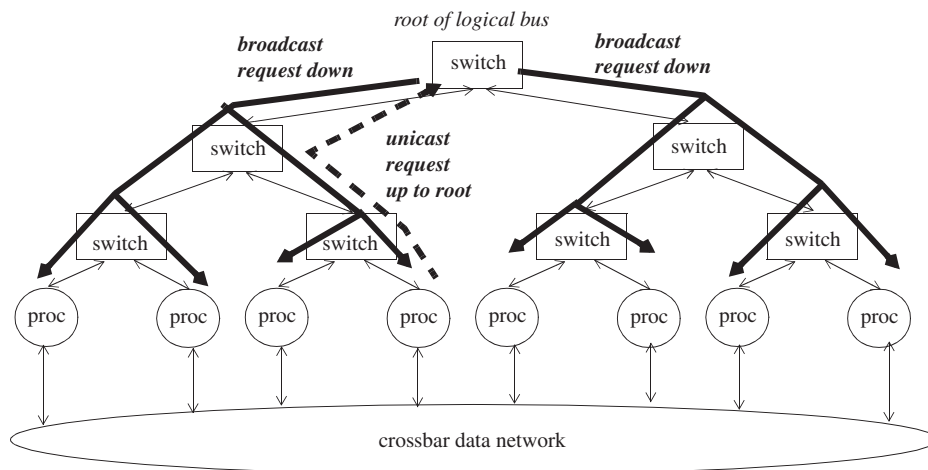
root of logical bus

broadcast request down

switch

broadcast request down

switch

unicast request up to root

switch

switch

switch

switch

switch

proc

proc

proc

proc

proc

proc

proc

proc

crossbar data network